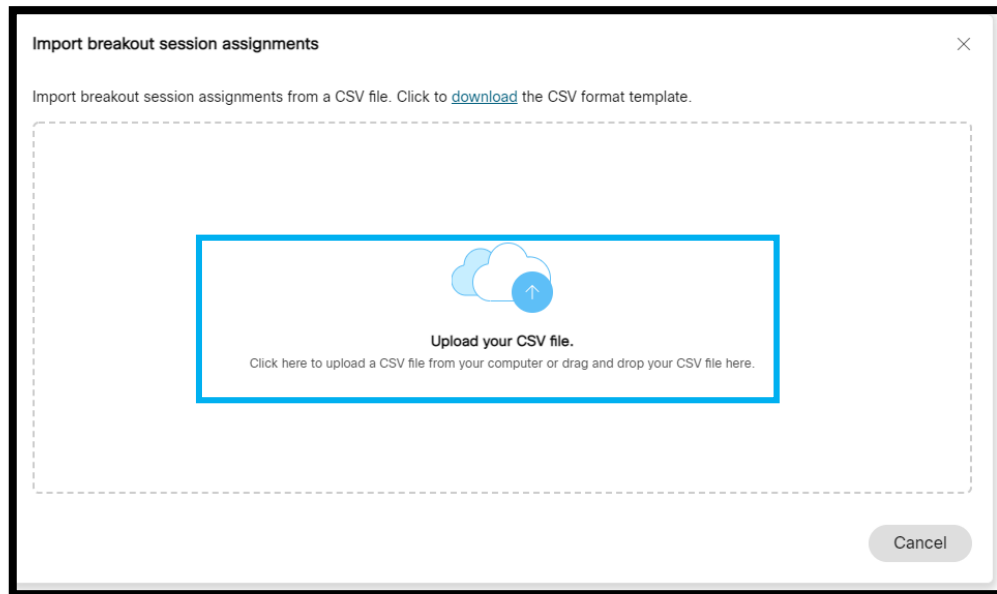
Import breakout session assignments

×

Import breakout session assignments from a CSV file. Click to download the CSV format template.

Upload your CSV file.

Click here to upload a CSV file from your computer or drag and drop your CSV file here.

Cancel